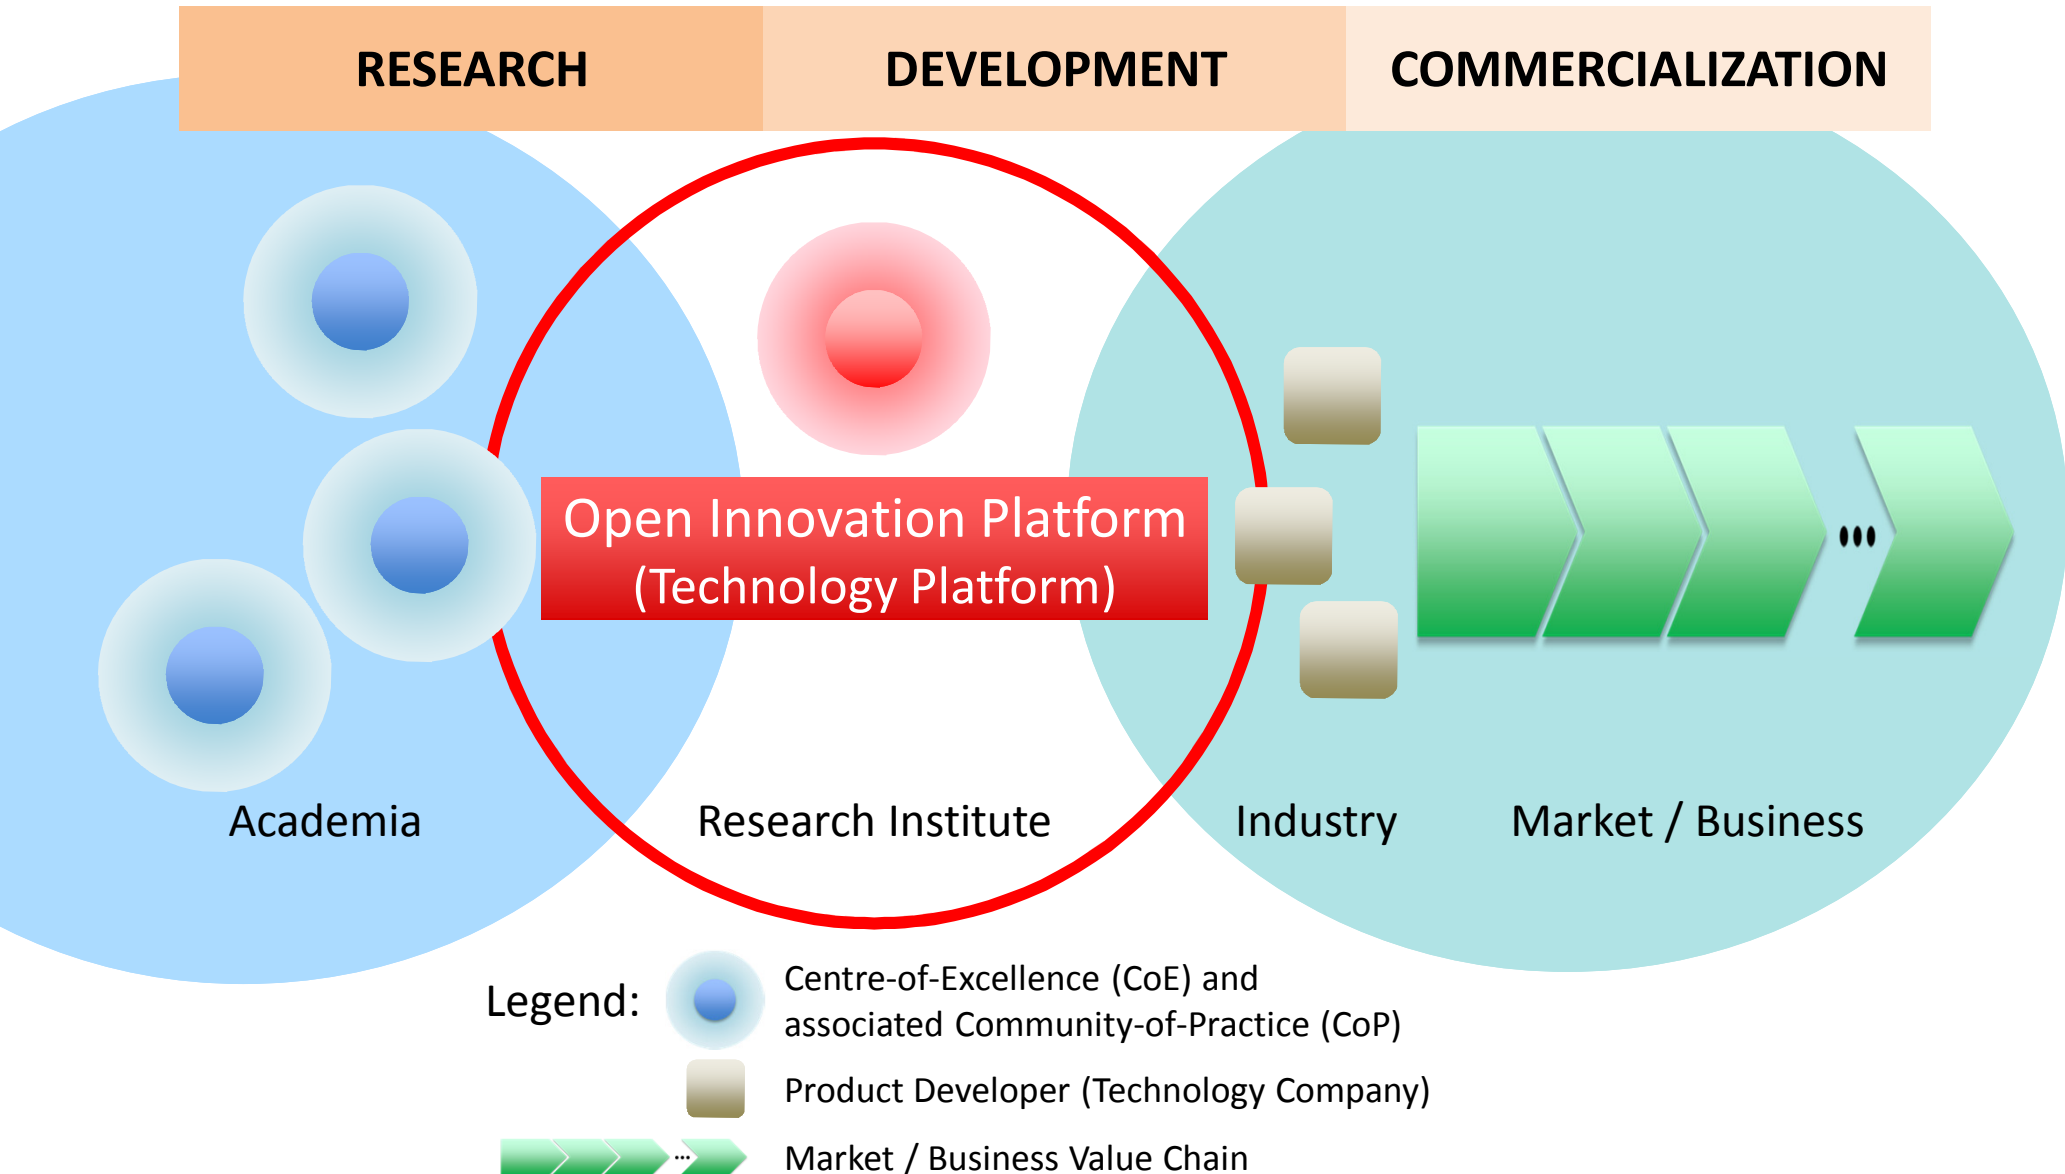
| RESEARCH | DEVELOPMENT | COMMERCIALIZATION |
|---|---|---|

Open Innovation Platform
(Technology Platform)

Academia

Research Institute

Industry

Market / Business

Legend:

Centre-of-Excellence (CoE) and associated Community-of-Practice (CoP)

Product Developer (Technology Company)

Market / Business Value Chain